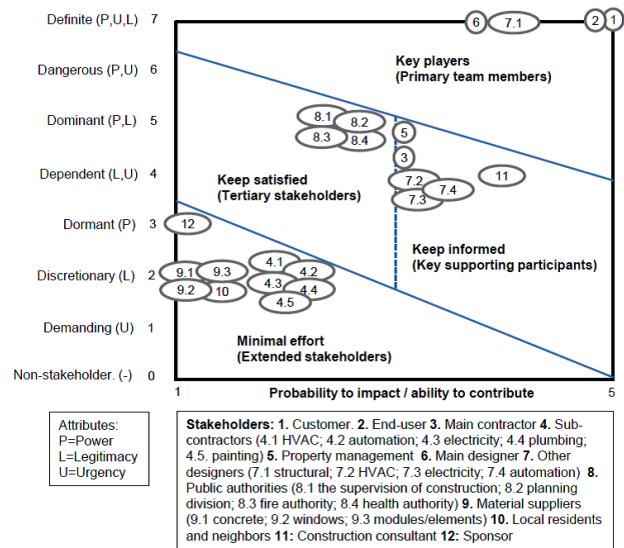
Definite (P,U,L) 7
Dangerous (P,U) 6
Dominant (P,L) 5
Dependent (L,U) 4
Dormant (P) 3
Discretionary (L) 2
Demanding (U) 1
Non-stakeholder. (-) 0

6 7.1 2 1

Key players
(Primary team members)

8.1 8.2 8.3 8.4 5 3

Keep satisfied
(Tertiary stakeholders)

7.2 7.4 7.3 11

12

Keep informed
(Key supporting participants)

9.1 9.3 9.2 10 4.1 4.2 4.3 4.4 4.5

Minimal effort
(Extended stakeholders)

1 Probability to impact / ability to contribute 5

Attributes:
P=Power
L=Legitimacy
U=Urgency

**Stakeholders: 1.** Customer. **2.** End-user **3.** Main contractor **4.** Subcontractors (4.1 HVAC; 4.2 automation; 4.3 electricity; 4.4 plumbing; 4.5. painting) **5.** Property management **6.** Main designer **7.** Other designers (7.1 structural; 7.2 HVAC; 7.3 electricity; 7.4 automation) **8.** Public authorities (8.1 the supervision of construction; 8.2 planning division; 8.3 fire authority; 8.4 health authority) **9.** Material suppliers (9.1 concrete; 9.2 windows; 9.3 modules/elements) **10.** Local residents and neighbors **11:** Construction consultant **12:** Sponsor